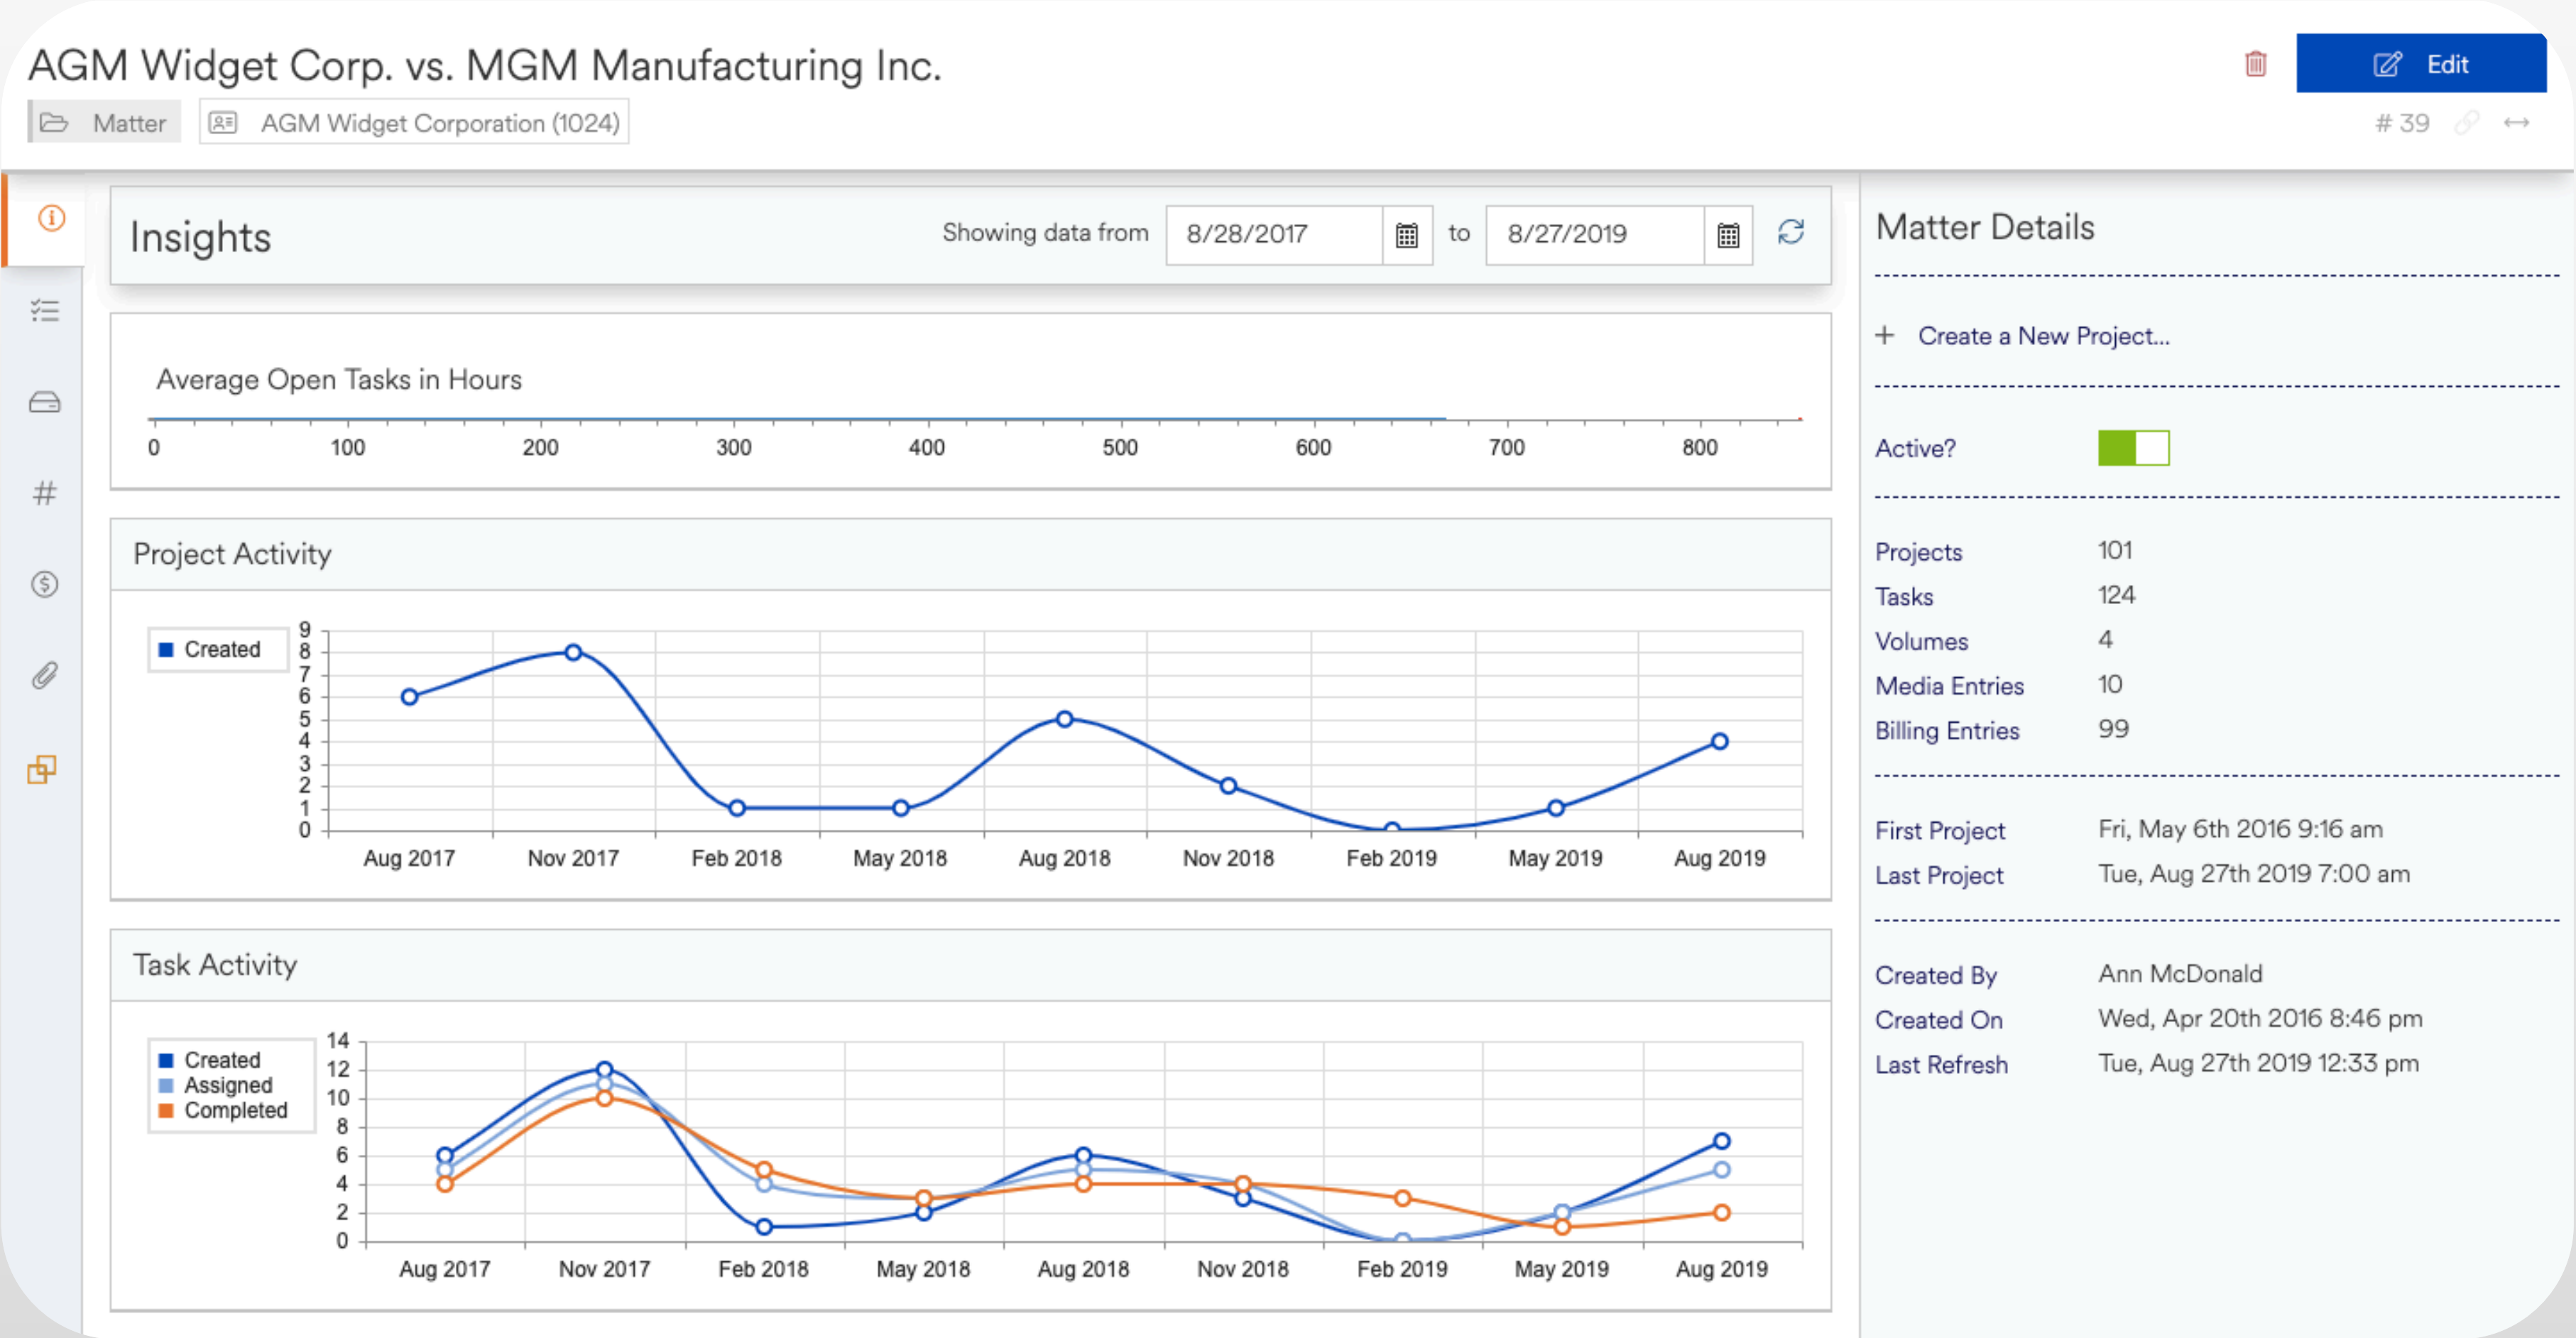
AGM Widget Corp. vs. MGM Manufacturing Inc.

Edit

Matter

AGM Widget Corporation (1024)

# 39

Insights

Showing data from 8/28/2017 to 8/27/2019

Average Open Tasks in Hours

0 100 200 300 400 500 600 700 800

Project Activity

Created

9 8 7 6 5 4 3 2 1 0

Aug 2017 Nov 2017 Feb 2018 May 2018 Aug 2018 Nov 2018 Feb 2019 May 2019 Aug 2019

Task Activity

Created
Assigned
Completed

14 12 10 8 6 4 2 0

Aug 2017 Nov 2017 Feb 2018 May 2018 Aug 2018 Nov 2018 Feb 2019 May 2019 Aug 2019

Matter Details

+ Create a New Project...

Active?

| Projects | 101 |
|---|---|
| Tasks | 124 |
| Volumes | 4 |
| Media Entries | 10 |
| Billing Entries | 99 |

| First Project | Fri, May 6th 2016 9:16 am |
|---|---|
| Last Project | Tue, Aug 27th 2019 7:00 am |

| Created By | Ann McDonald |
|---|---|
| Created On | Wed, Apr 20th 2016 8:46 pm |
| Last Refresh | Tue, Aug 27th 2019 12:33 pm |